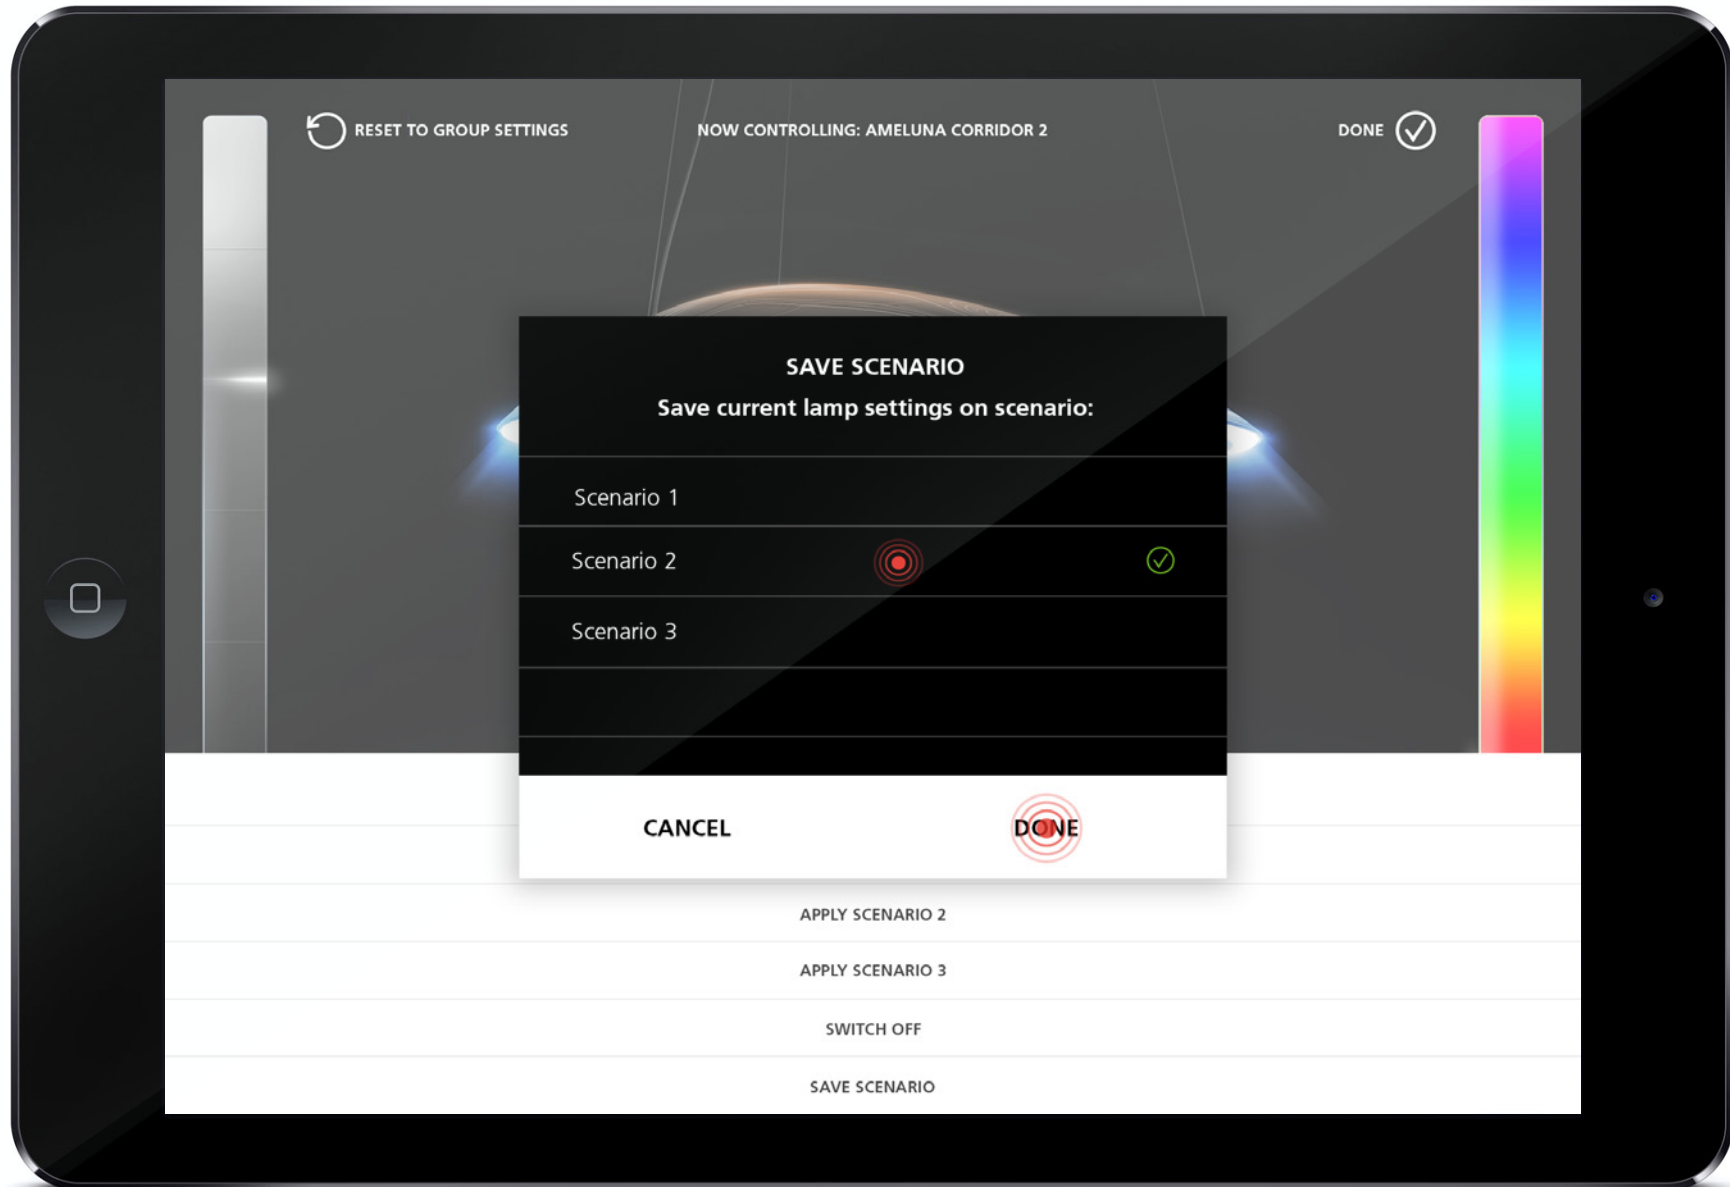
RESET TO GROUP SETTINGS

NOW CONTROLLING: AMELUNA CORRIDOR 2

DONE

SAVE SCENARIO

Save current lamp settings on scenario:

Scenario 1

Scenario 2

Scenario 3

CANCEL

DONE

APPLY SCENARIO 2

APPLY SCENARIO 3

SWITCH OFF

SAVE SCENARIO